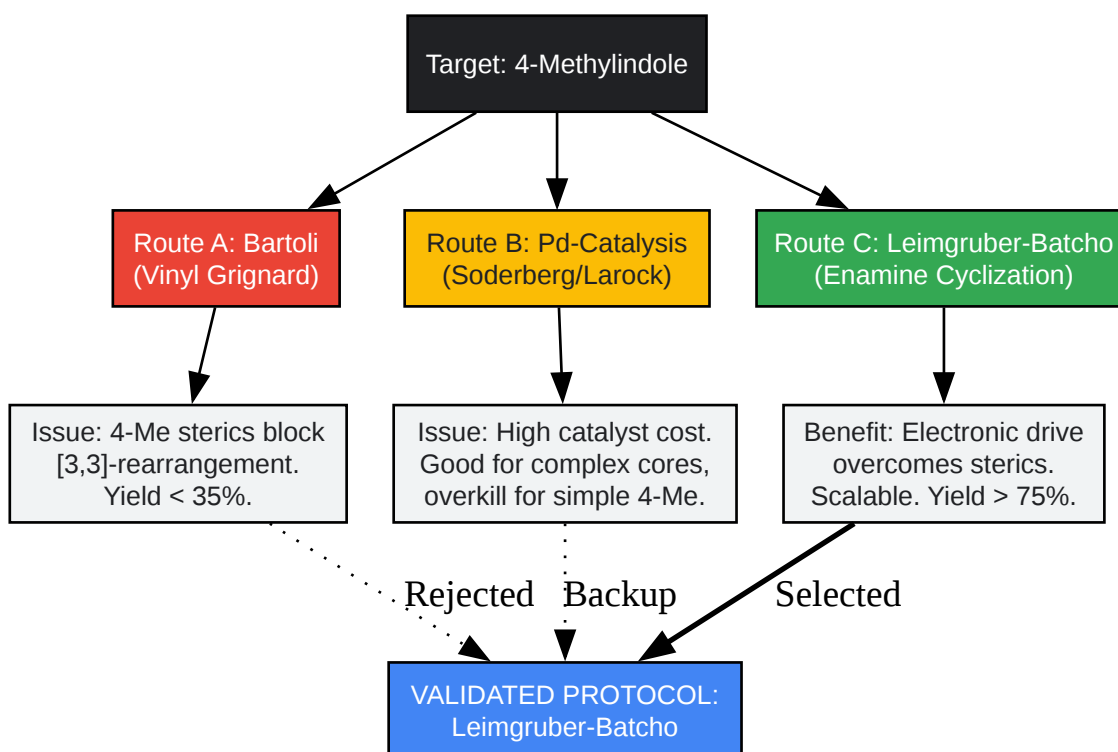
Target: 4-Methylindole

Route A: Bartoli (Vinyl Grignard)

Route B: Pd-Catalysis (Soderberg/Larock)

Route C: Leimgruber-Batcho (Enamine Cyclization)

Issue: 4-Me sterics block [3,3]-rearrangement. Yield < 35%.

Issue: High catalyst cost. Good for complex cores, overkill for simple 4-Me.

Benefit: Electronic drive overcomes sterics. Scalable. Yield > 75%.

Rejected

Backup

Selected

VALIDATED PROTOCOL: Leimgruber-Batcho